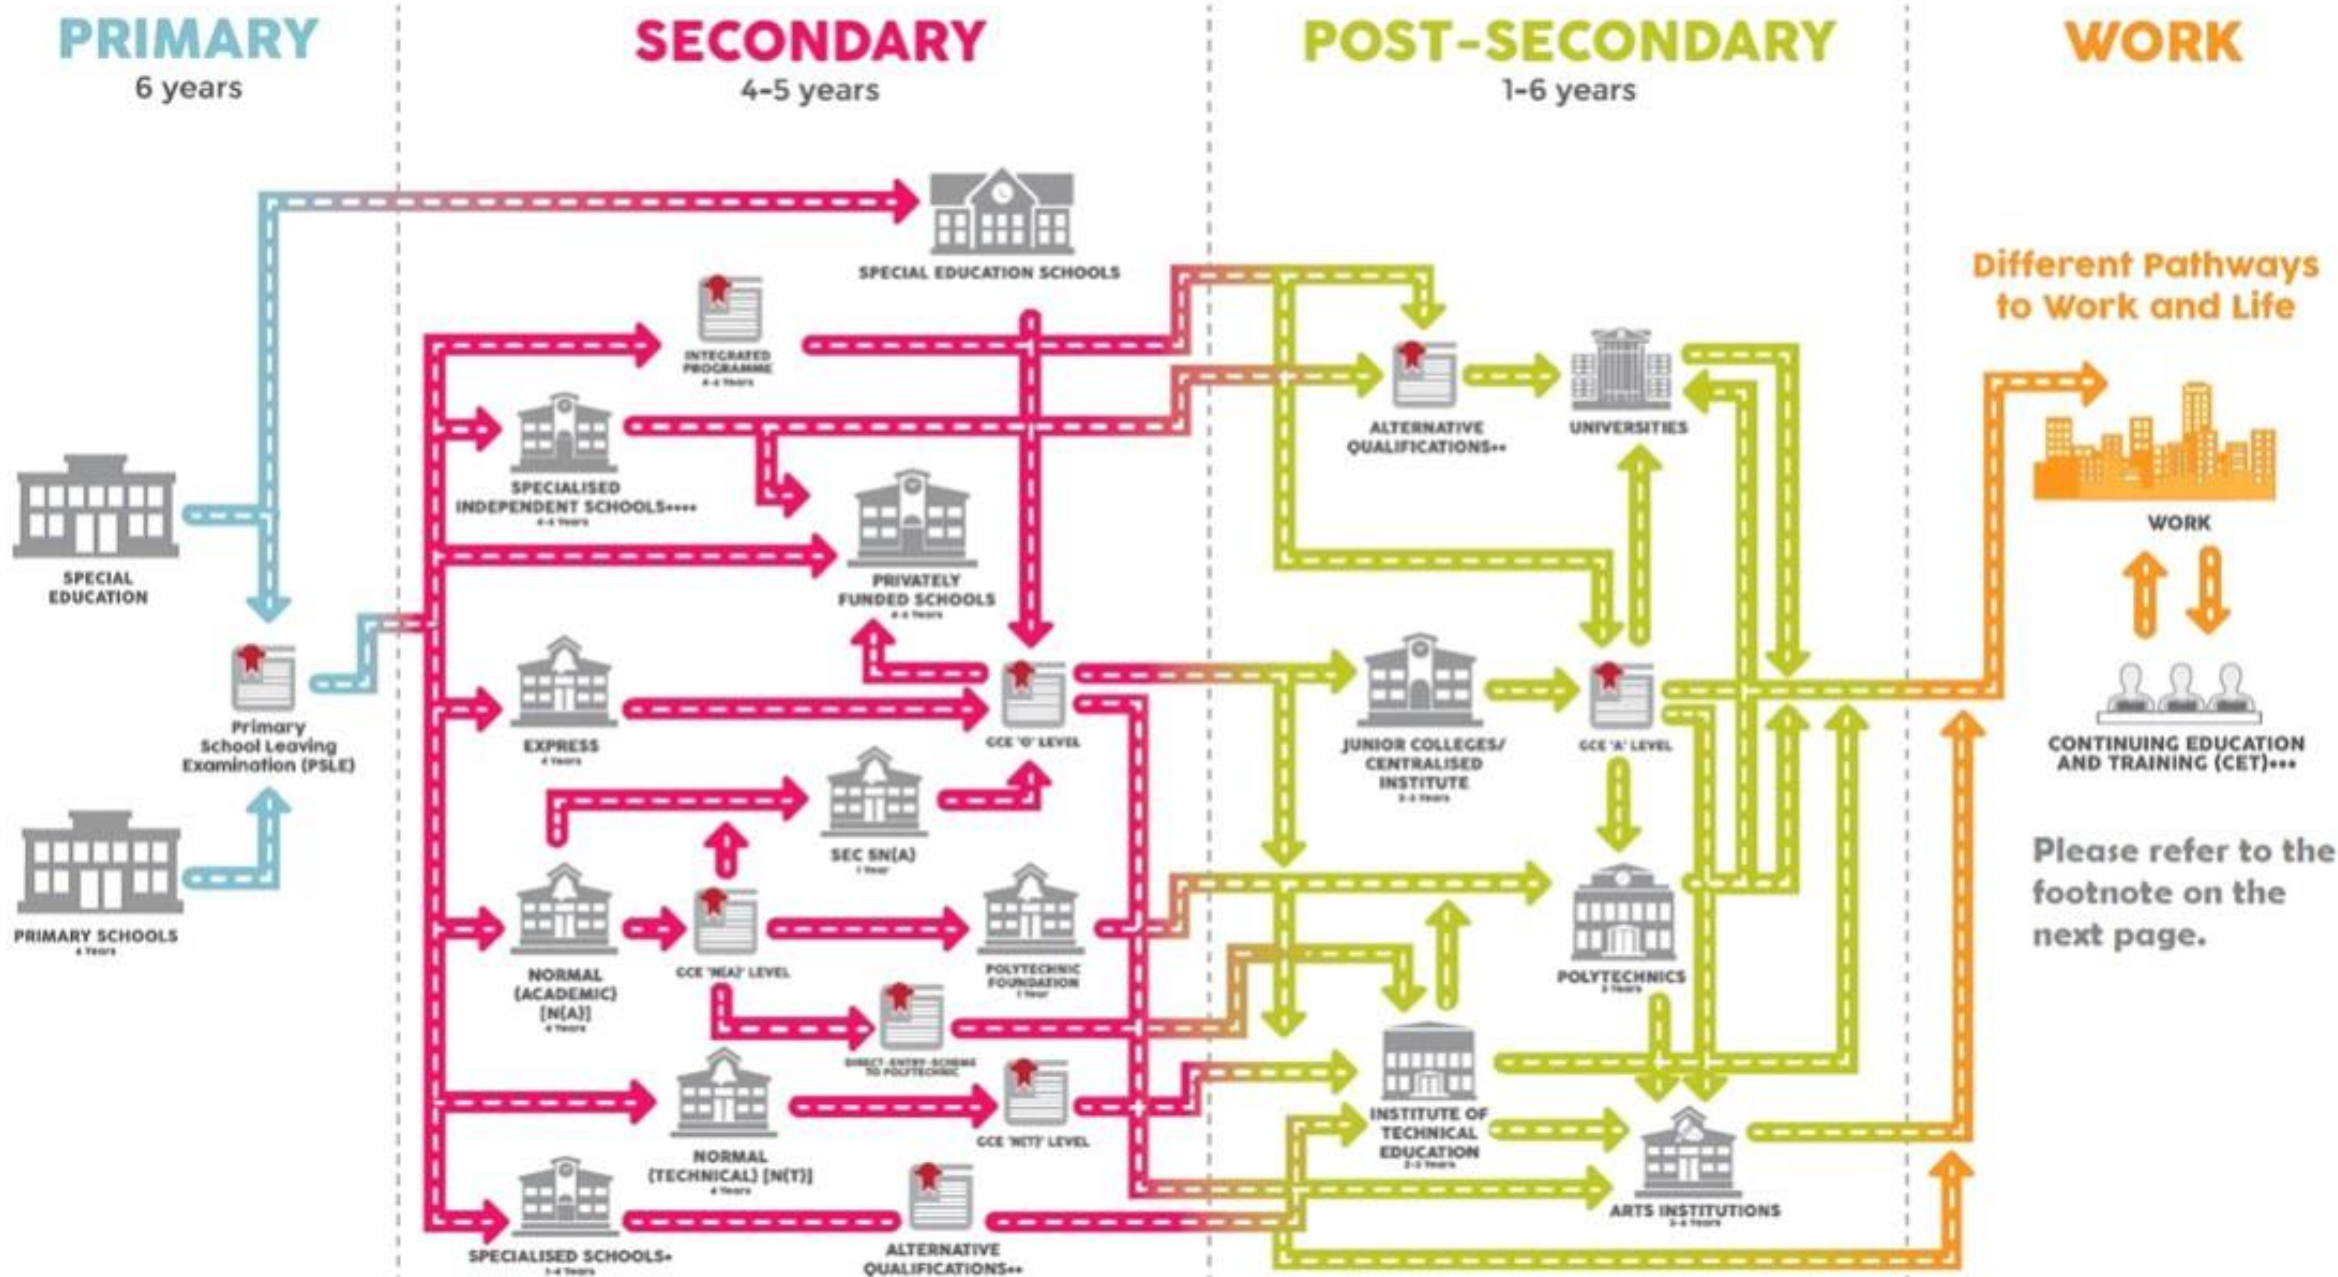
PRIMARY
6 years

SECONDARY
4-5 years

POST-SECONDARY
1-6 years

WORK

SPECIAL EDUCATION SCHOOLS

INTEGRATED PROGRAMME
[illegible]

SPECIALISED INDEPENDENT SCHOOLS++++
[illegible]

PRIVATELY FUNDED SCHOOLS
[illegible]

SPECIAL EDUCATION

Primary School Leaving Examination (PSLE)

PRIMARY SCHOOLS
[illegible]

EXPRESS
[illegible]

GCE 'O' LEVEL

SEC 5N(A)
1 Year

NORMAL (ACADEMIC) [N(A)]
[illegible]

GCE 'N(A)' LEVEL

POLYTECHNIC FOUNDATION
1 Year

DIRECT-ENTRY-SCHEME TO POLYTECHNIC

NORMAL (TECHNICAL) [N(T)]
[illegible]

GCE 'N(T)' LEVEL

SPECIALISED SCHOOLS+
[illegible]

ALTERNATIVE QUALIFICATIONS++

ALTERNATIVE QUALIFICATIONS++

UNIVERSITIES

JUNIOR COLLEGES/ CENTRALISED INSTITUTE
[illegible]

GCE 'A' LEVEL

POLYTECHNICS
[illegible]

INSTITUTE OF TECHNICAL EDUCATION
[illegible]

ARTS INSTITUTIONS
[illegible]

Different Pathways to Work and Life

WORK

CONTINUING EDUCATION AND TRAINING (CET)+++

Please refer to the footnote on the next page.